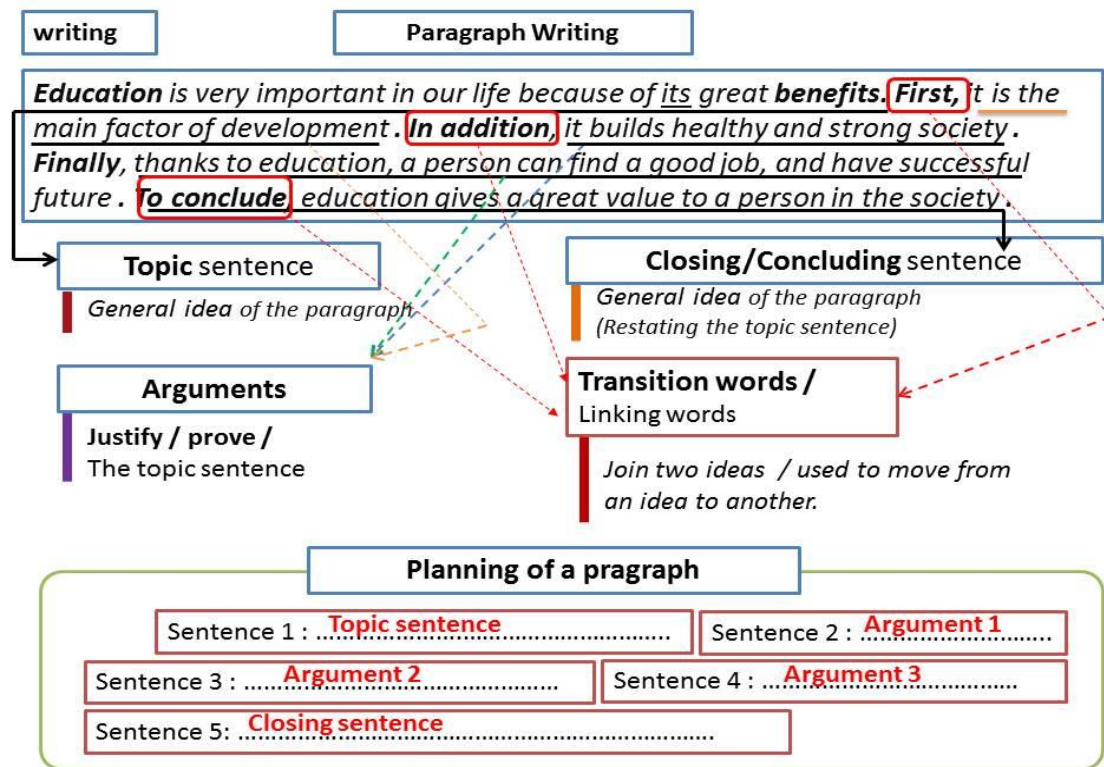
writing

Paragraph Writing

Education is very important in our life because of its great benefits. First, it is the main factor of development . In addition, it builds healthy and strong society . Finally, thanks to education, a person can find a good job, and have successful future . To conclude, education gives a great value to a person in the society .

Topic sentence

General idea of the paragraph

Closing/Concluding sentence

General idea of the paragraph
(Restating the topic sentence)

Arguments

Justify / prove /
The topic sentence

Transition words /
Linking words

Join two ideas / used to move from an idea to another.

Planning of a pragraph

Sentence 1 : Topic sentence

Sentence 2 : Argument 1

Sentence 3 : Argument 2

Sentence 4 : Argument 3

Sentence 5: Closing sentence